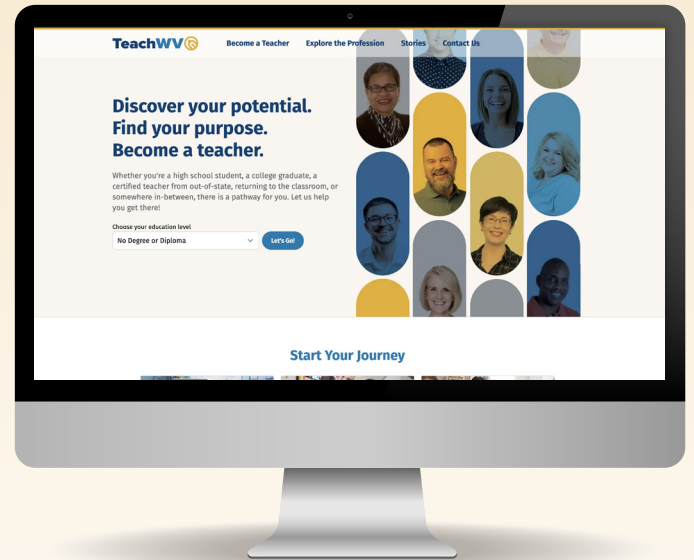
TeachWV

Become a Teacher Explore the Profession Stories Contact Us

Discover your potential. Find your purpose. Become a teacher.

Whether you're a high school student, a college graduate, a certified teacher from out-of-state, returning to the classroom, or somewhere in-between, there is a pathway for you. Let us help you get there!

Choose your education level

No Degree or Diploma

Let's Go!

Start Your Journey